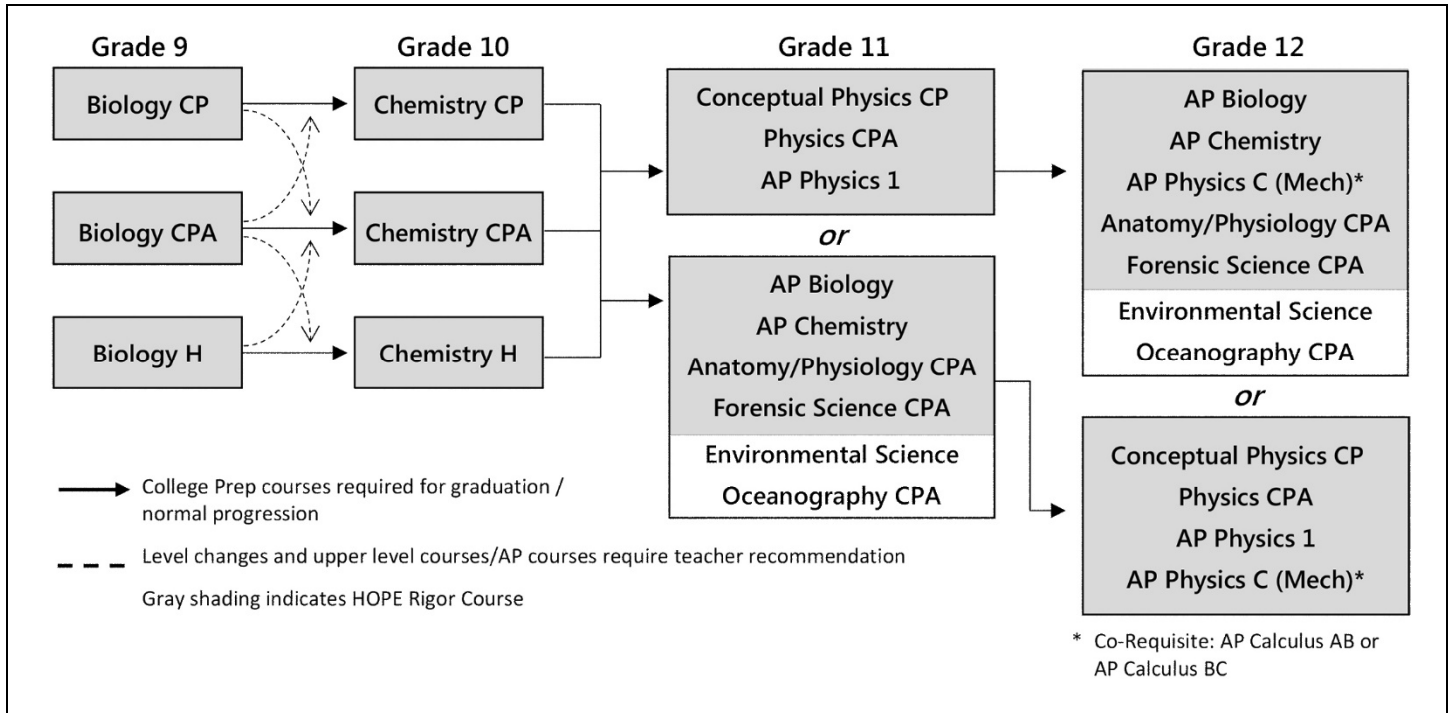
Grade 9

Biology CP

Biology CPA

Biology H

Grade 10

Chemistry CP

Chemistry CPA

Chemistry H

Grade 11

Conceptual Physics CP
Physics CPA
AP Physics 1

or

AP Biology
AP Chemistry
Anatomy/Physiology CPA
Forensic Science CPA
Environmental Science
Oceanography CPA

Grade 12

AP Biology
AP Chemistry
AP Physics C (Mech)*
Anatomy/Physiology CPA
Forensic Science CPA
Environmental Science
Oceanography CPA

or

Conceptual Physics CP
Physics CPA
AP Physics 1
AP Physics C (Mech)*

College Prep courses required for graduation / normal progression

Level changes and upper level courses/AP courses require teacher recommendation

Gray shading indicates HOPE Rigor Course

* Co-Requisite: AP Calculus AB or AP Calculus BC